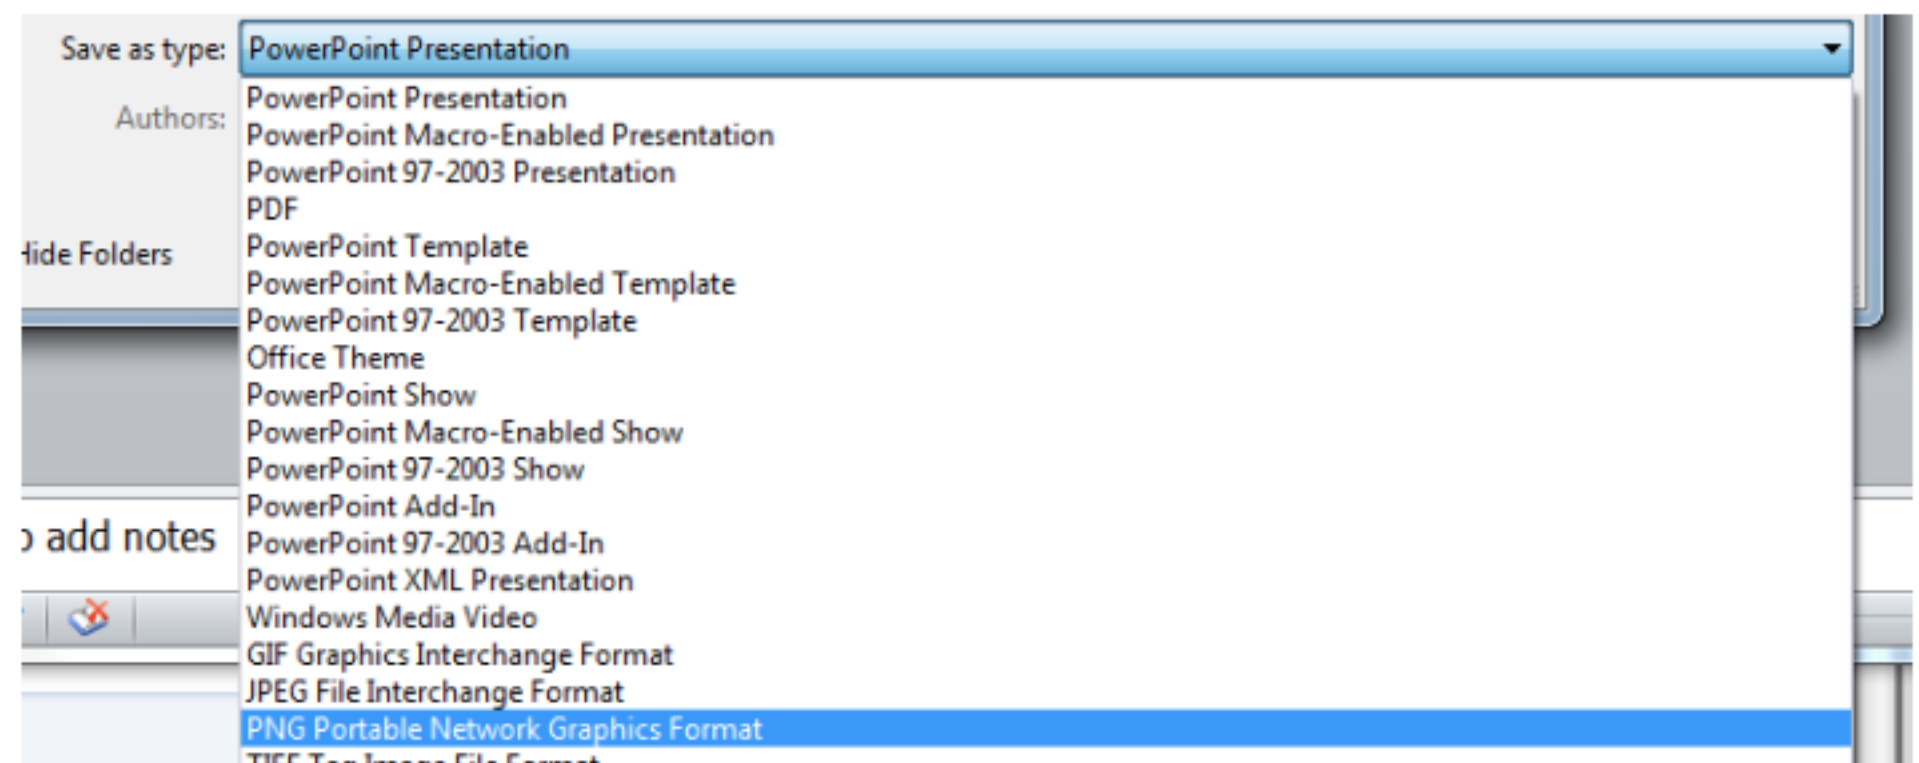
Save as type: PowerPoint Presentation

Authors:

Hide Folders

add notes

PowerPoint Presentation
PowerPoint Macro-Enabled Presentation
PowerPoint 97-2003 Presentation
PDF
PowerPoint Template
PowerPoint Macro-Enabled Template
PowerPoint 97-2003 Template
Office Theme
PowerPoint Show
PowerPoint Macro-Enabled Show
PowerPoint 97-2003 Show
PowerPoint Add-In
PowerPoint 97-2003 Add-In
PowerPoint XML Presentation
Windows Media Video
GIF Graphics Interchange Format
JPEG File Interchange Format
PNG Portable Network Graphics Format
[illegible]